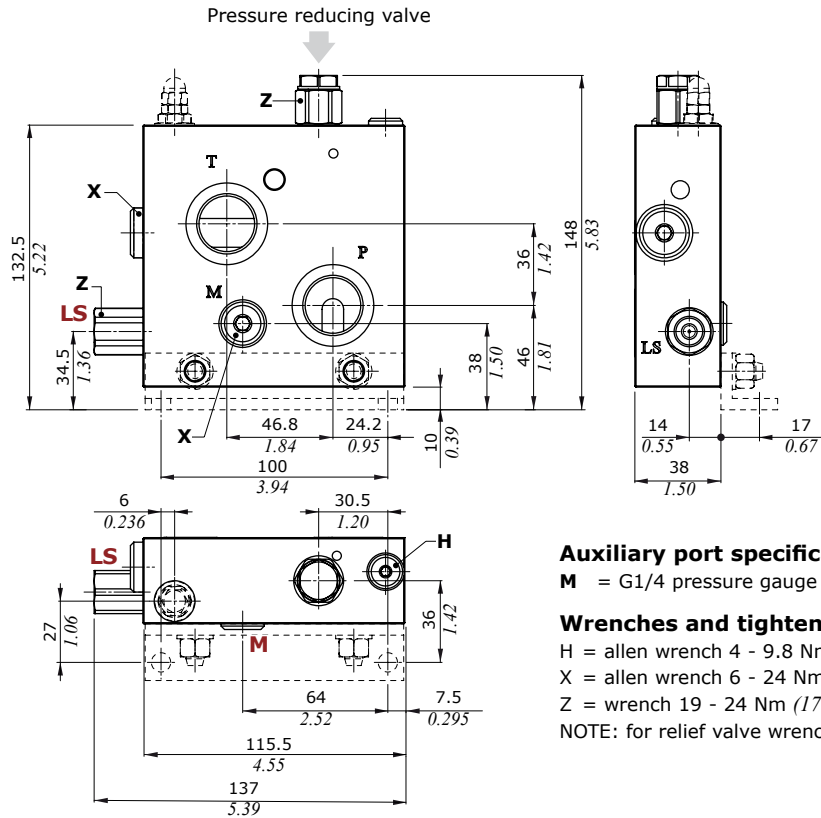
Pressure reducing valve

Z
T
X
P
M
Z
LS
X

132.5
5.22
34.5
1.36
46.8
1.84
24.2
0.95
100
3.94
10
0.39
38
1.50
46
1.81
36
1.42
148
5.83

LS
14
0.55
17
0.67
38
1.50

6
0.236
30.5
1.20
LS
H
M
27
1.06
36
1.42
64
2.52
7.5
0.295
115.5
4.55
137
5.39

**Auxiliary port specific**
**M** = G1/4 pressure gauge

**Wrenches and tighten**
H = allen wrench 4 - 9.8 Nr
X = allen wrench 6 - 24 Nm
Z = wrench 19 - 24 Nm *(17*
NOTE: for relief valve wrenc